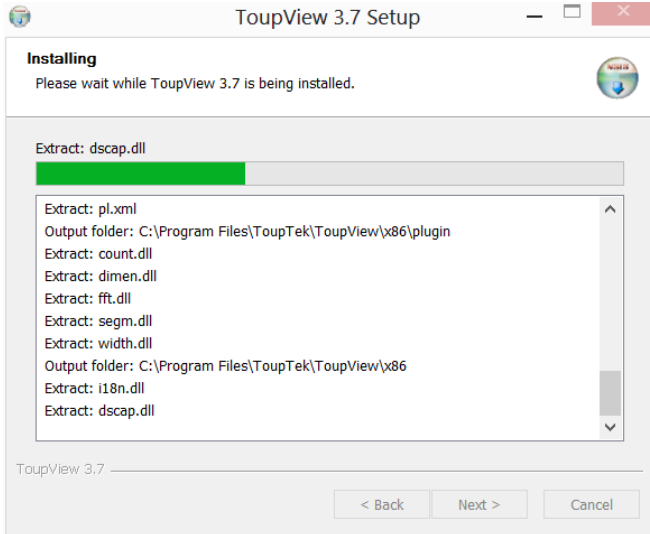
ToupView 3.7 Setup

Installing
Please wait while ToupView 3.7 is being installed.

Extract: dscap.dll

Extract: pl.xml
Output folder: C:\Program Files\ToupTek\ToupView\x86\plugin
Extract: count.dll
Extract: dimen.dll
Extract: fft.dll
Extract: segm.dll
Extract: width.dll
Output folder: C:\Program Files\ToupTek\ToupView\x86
Extract: i18n.dll
Extract: dscap.dll

ToupView 3.7

< Back | Next > | Cancel